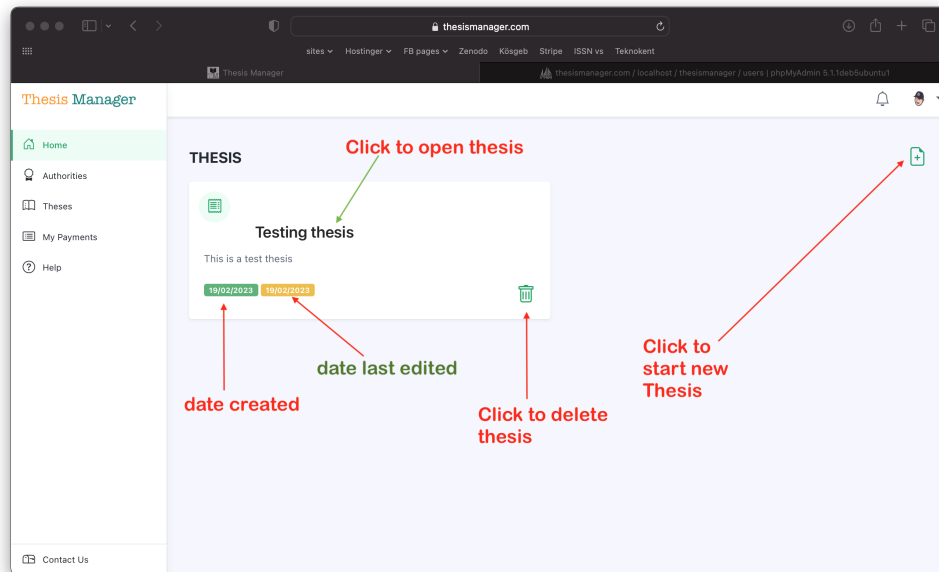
thesismanager.com

sites Hostinger FB pages Zenodo Kösgeb Stripe ISSN vs Teknokent

Thesis Manager

thesismanager.com / localhost / thesismanager / users | phpMyAdmin 5.1.1deb5ubuntu1

Thesis Manager

Home

Authorities

Theses

My Payments

Help

Contact Us

THESIS

Click to open thesis

Testing thesis

This is a test thesis

19/02/2023 19/02/2023

date last edited

date created

Click to delete thesis

Click to start new Thesis